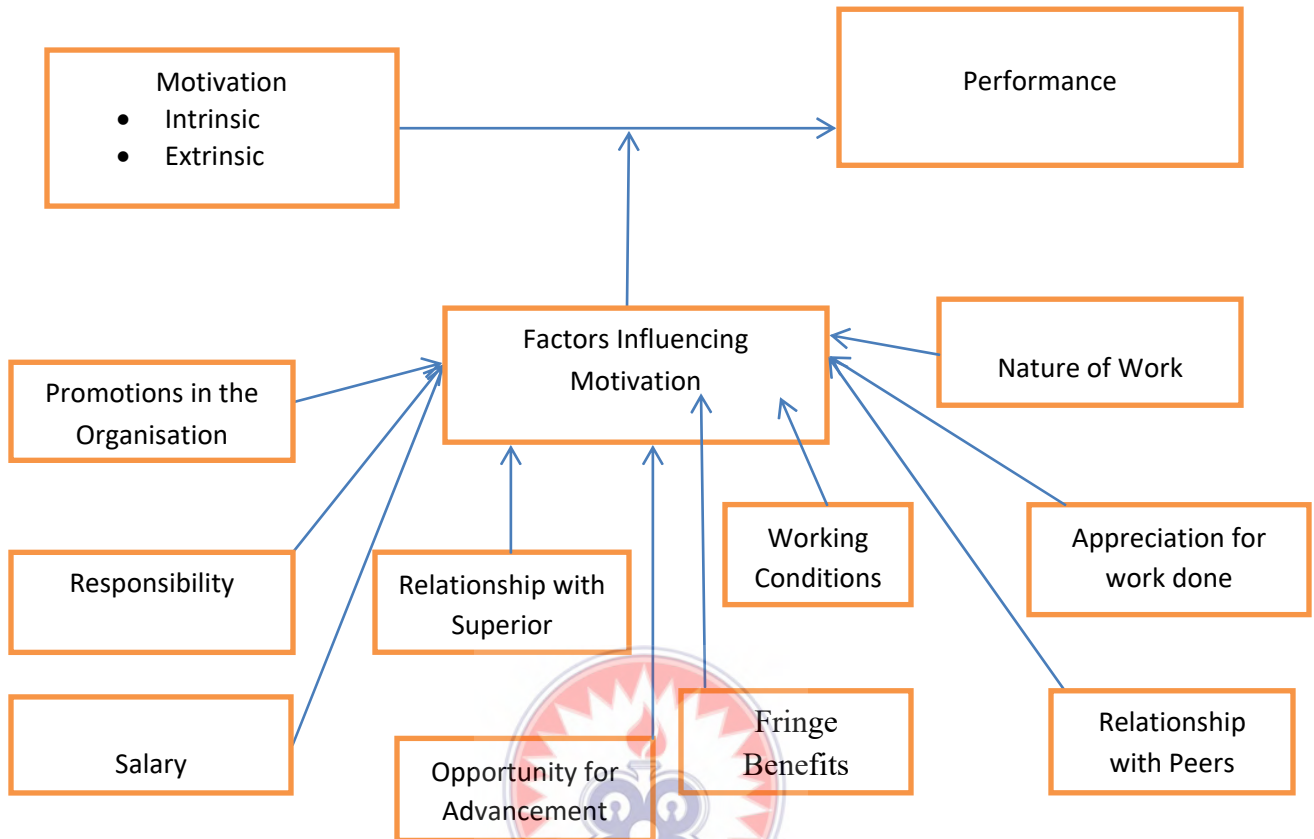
Motivation
- Intrinsic
- Extrinsic

Performance

Factors Influencing Motivation

Promotions in the Organisation

Nature of Work

Responsibility

Relationship with Superior

Working Conditions

Appreciation for work done

Salary

Opportunity for Advancement

Fringe Benefits

Relationship with Peers